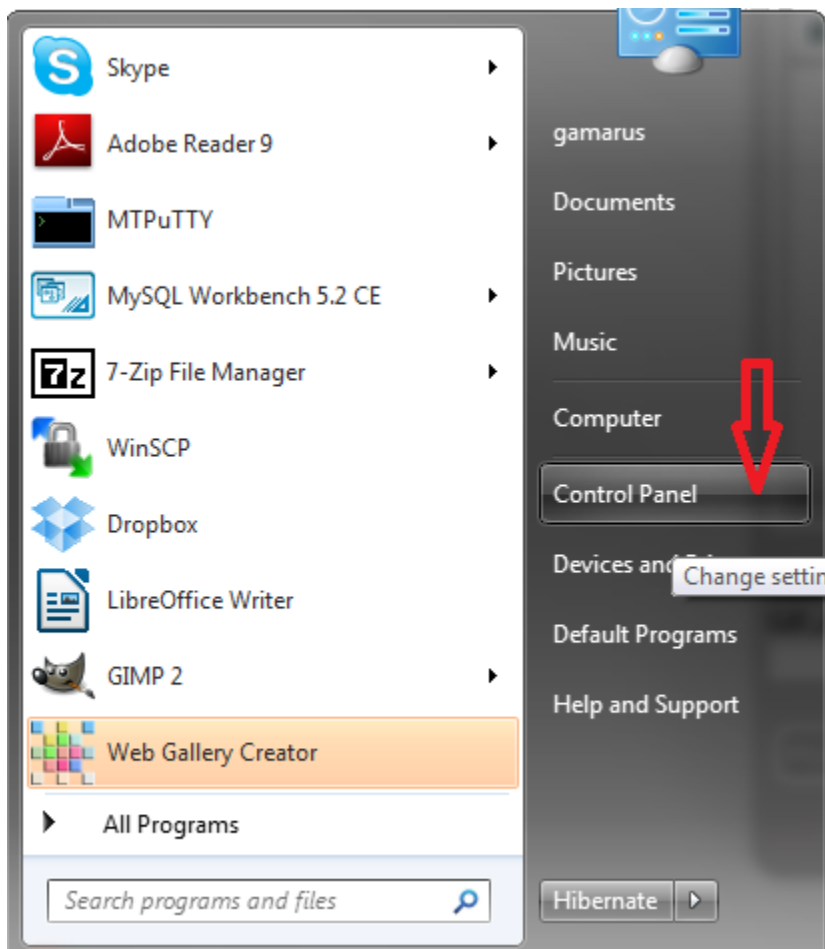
Skype

Adobe Reader 9

MTPuTTY

MySQL Workbench 5.2 CE

7-Zip File Manager

WinSCP

Dropbox

LibreOffice Writer

GIMP 2

Web Gallery Creator

All Programs

Search programs and files

gamarus

Documents

Pictures

Music

Computer

Control Panel

Devices and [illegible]

Change settin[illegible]

Default Programs

Help and Support

Hibernate